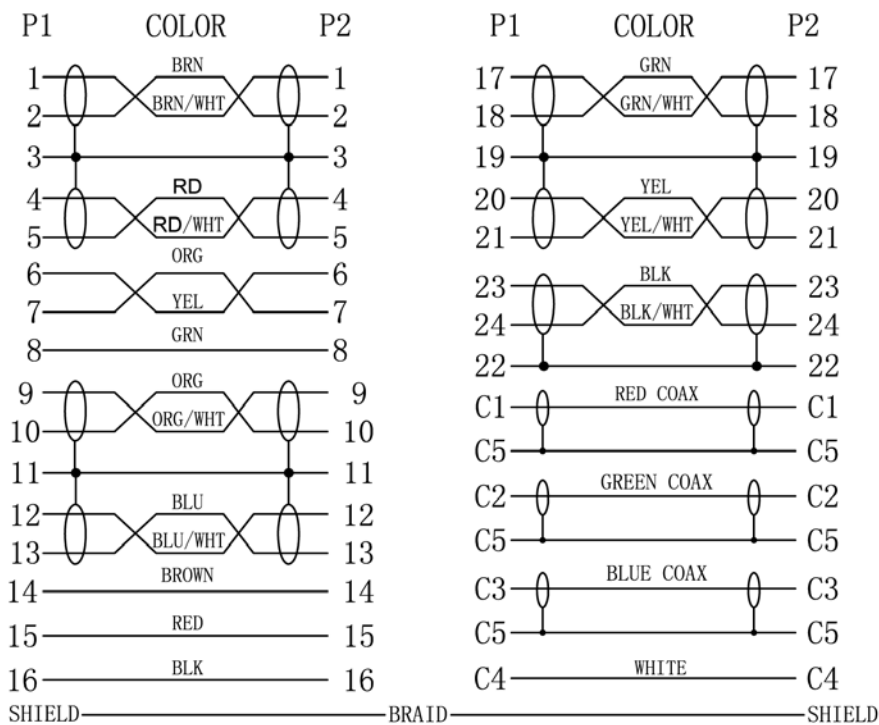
P1 COLOR P2

1 BRN 1
2 BRN/WHT 2
3 3
4 RD 4
5 RD/WHT 5
6 ORG 6
7 YEL 7
8 GRN 8
9 ORG 9
10 ORG/WHT 10
11 11
12 BLU 12
13 BLU/WHT 13
14 BROWN 14
15 RED 15
16 BLK 16

P1 COLOR P2

17 GRN 17
18 GRN/WHT 18
19 19
20 YEL 20
21 YEL/WHT 21
23 BLK 23
24 BLK/WHT 24
22 22
C1 RED COAX C1
C5 C5
C2 GREEN COAX C2
C5 C5
C3 BLUE COAX C3
C5 C5
C4 WHITE C4

SHIELD BRAID SHIELD